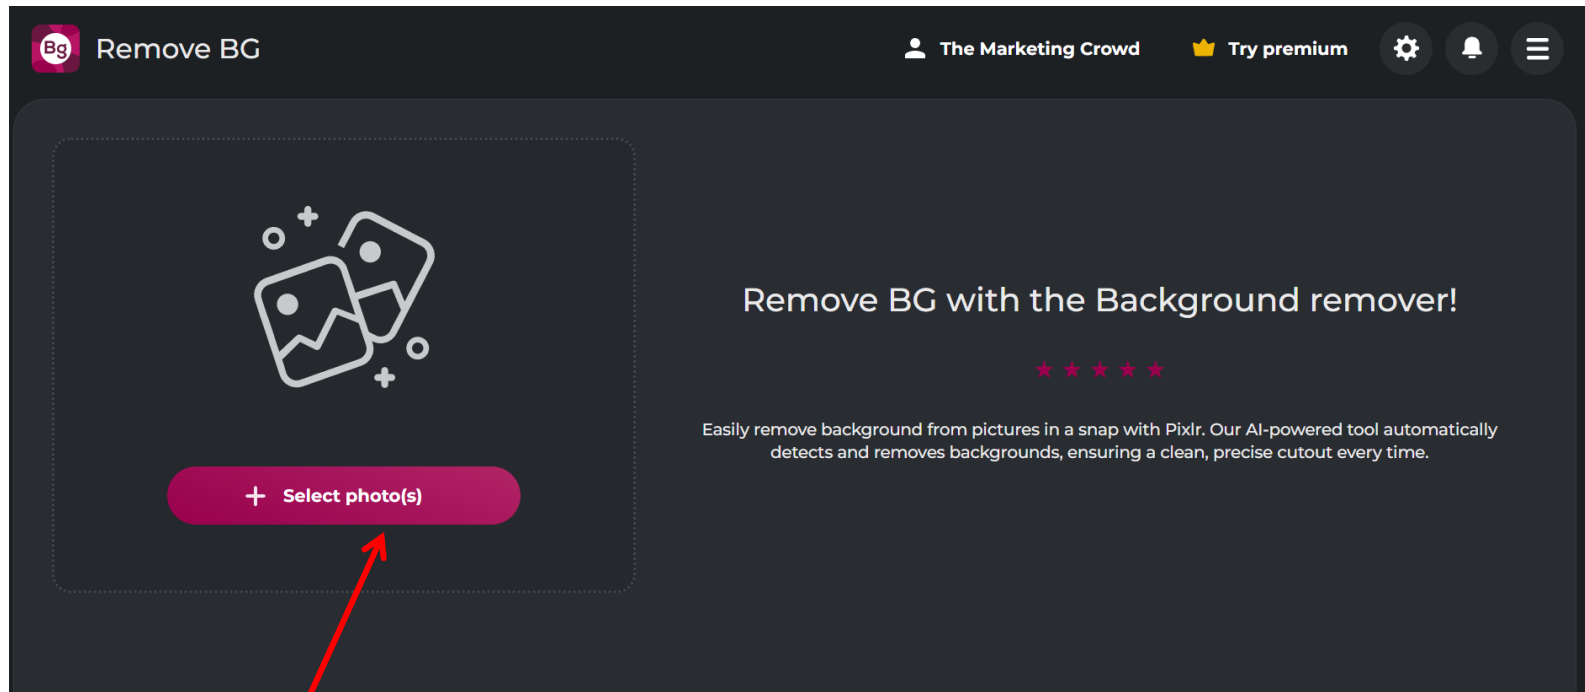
Bg Remove BG

The Marketing Crowd

Try premium

Select photo(s)

Remove BG with the Background remover!

★★★★★

Easily remove background from pictures in a snap with Pixlr. Our AI-powered tool automatically detects and removes backgrounds, ensuring a clean, precise cutout every time.